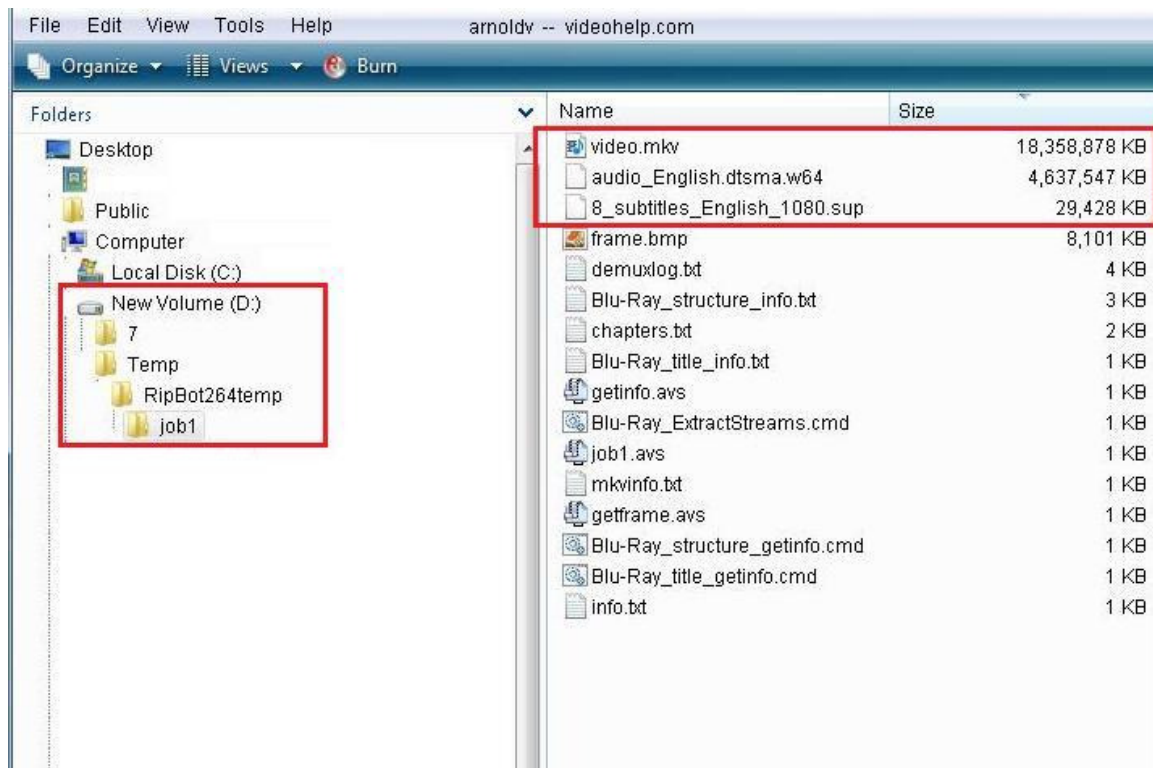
File Edit View Tools Help arnoldv -- videohelp.com

Organize ▾ Views ▾ Burn

Folders

Desktop
Public
Computer
Local Disk (C:)
New Volume (D:)
7
Temp
RipBot264temp
job1

| Name | Size |
|---|---|
| video.mkv | 18,358,878 KB |
| audio_English.dtsma.w64 | 4,637,547 KB |
| 8_subtitles_English_1080.sup | 29,428 KB |
| frame.bmp | 8,101 KB |
| demuxlog.txt | 4 KB |
| Blu-Ray_structure_info.txt | 3 KB |
| chapters.txt | 2 KB |
| Blu-Ray_title_info.txt | 1 KB |
| getinfo.avs | 1 KB |
| Blu-Ray_ExtractStreams.cmd | 1 KB |
| job1.avs | 1 KB |
| mkvinfo.txt | 1 KB |
| getframe.avs | 1 KB |
| Blu-Ray_structure_getinfo.cmd | 1 KB |
| Blu-Ray_title_getinfo.cmd | 1 KB |
| info.txt | 1 KB |